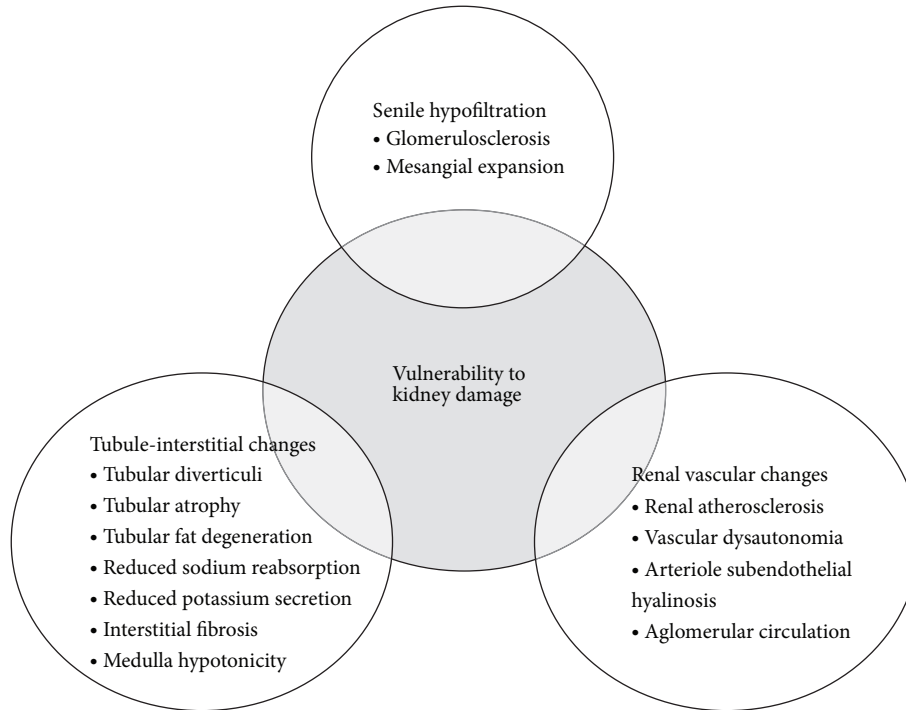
Senile hypofiltration
• Glomerulosclerosis
• Mesangial expansion

Vulnerability to kidney damage

Tubule-interstitial changes
• Tubular diverticuli
• Tubular atrophy
• Tubular fat degeneration
• Reduced sodium reabsorption
• Reduced potassium secretion
• Interstitial fibrosis
• Medulla hypotonicity

Renal vascular changes
• Renal atherosclerosis
• Vascular dysautonomia
• Arteriole subendothelial hyalinosis
• Aglomerular circulation